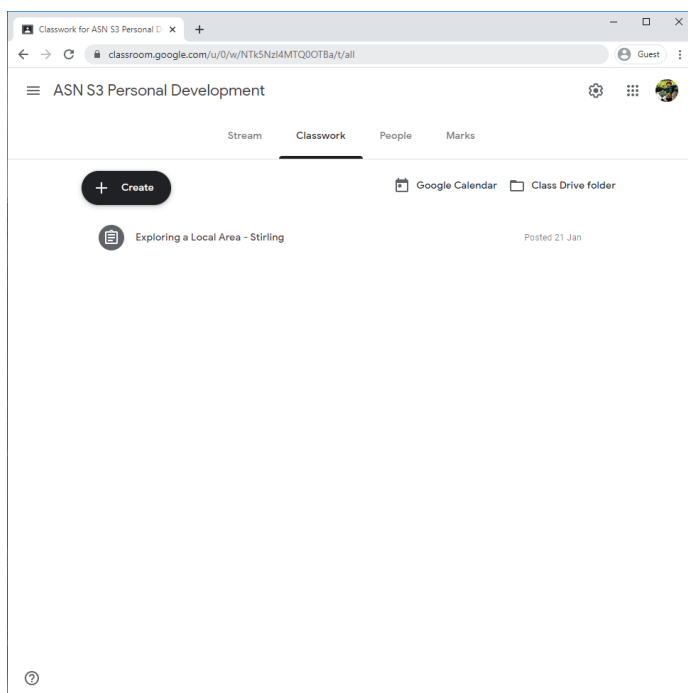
Classwork for ASN S3 Personal D ×
+
classroom.google.com/u/0/w/NTk5NzI4MTQ0OTBa/t/all
Guest

ASN S3 Personal Development

Stream
Classwork
People
Marks

+ Create
Google Calendar
Class Drive folder

Exploring a Local Area - Stirling
Posted 21 Jan

?